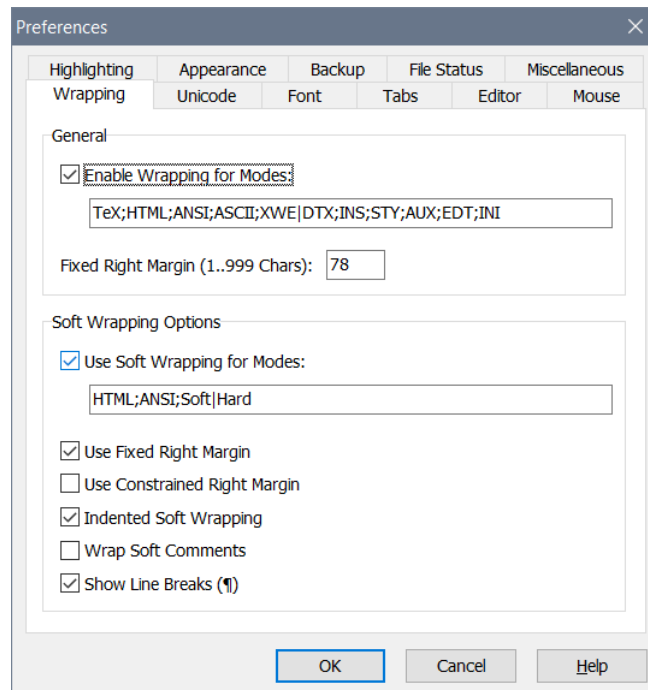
Preferences

Highlighting | Appearance | Backup | File Status | Miscellaneous
Wrapping | Unicode | Font | Tabs | Editor | Mouse

General

Enable Wrapping for Modes:

TeX;HTML;ANSI;ASCII;XWE|DTX;INS;STY;AUX;EDT;INI

Fixed Right Margin (1..999 Chars): 78

Soft Wrapping Options

Use Soft Wrapping for Modes:

HTML;ANSI;Soft|Hard

Use Fixed Right Margin

Use Constrained Right Margin

Indented Soft Wrapping

Wrap Soft Comments

Show Line Breaks (¶)

OK | Cancel | Help